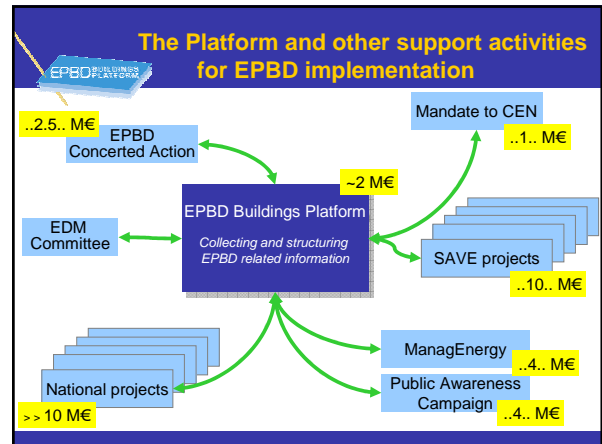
EPBD BUILDINGS PLATFORM

The Platform and other support activities for EPBD implementation

..2.5.. M€

EPBD Concerted Action

Mandate to CEN

..1.. M€

~2 M€

EPBD Buildings Platform

Collecting and structuring EPBD related information

EDM Committee

SAVE projects

..10.. M€

ManagEnergy

..4.. M€

National projects

Public Awareness Campaign

..4.. M€

> > 10 M€